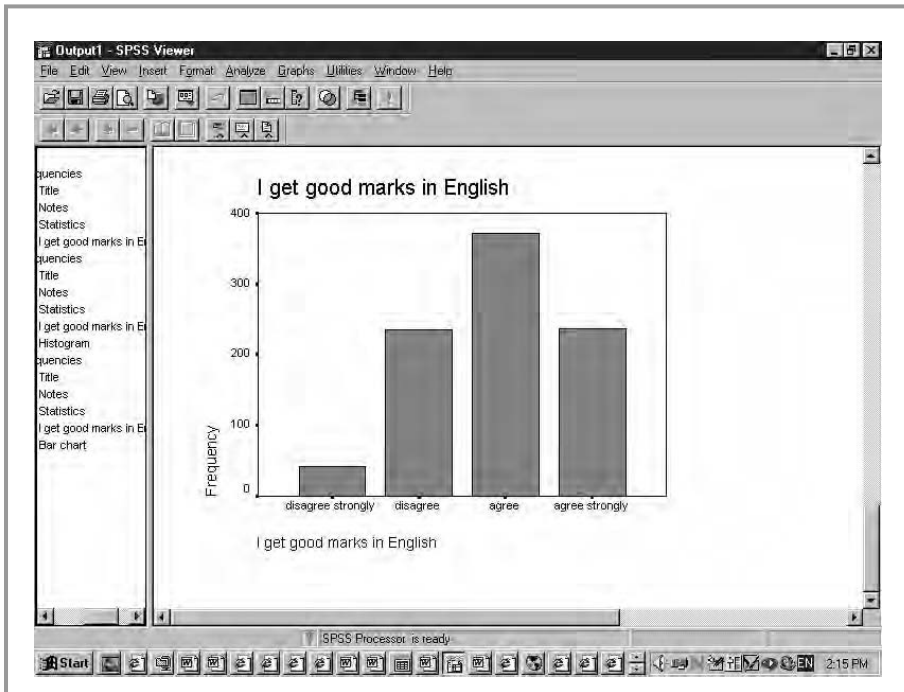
Output1 - SPSS Viewer

File Edit View Insert Format Analyze Graphs Utilities Window Help

quencies
Title
Notes
Statistics
I get good marks in E
quencies
Title
Notes
Statistics
I get good marks in E
Histogram
quencies
Title
Notes
Statistics
I get good marks in E
Bar chart

I get good marks in English

| Frequency |
|---|
| 400 |
| 300 |
| 200 |
| 100 |
| 0 |

disagree strongly disagree agree agree strongly

I get good marks in English

SPSS Processor is ready

Start

EN 2:15 PM